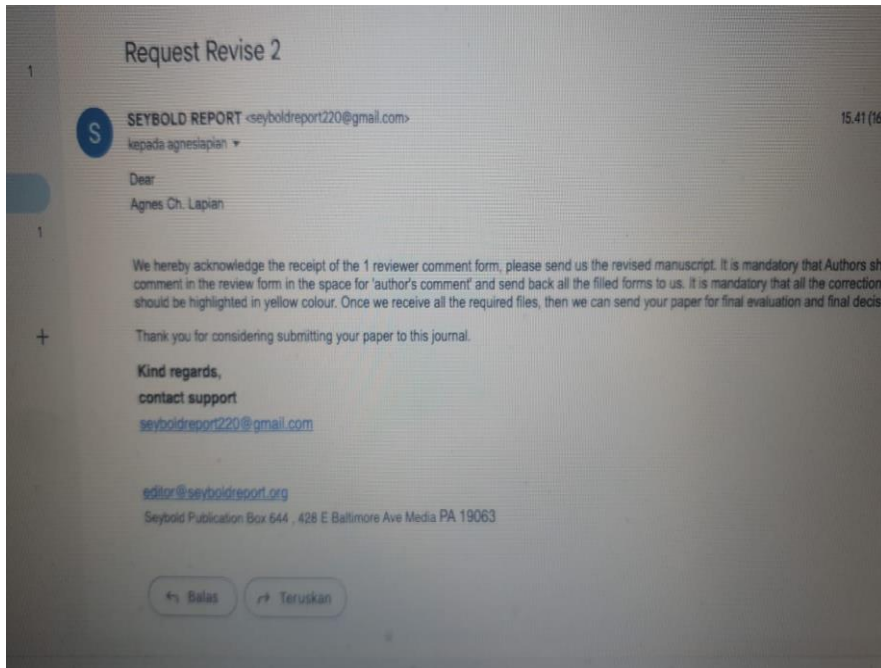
1

1

+

Request Revise 2

S

SEYBOLD REPORT <seyboldreport220@gmail.com>

15.41 (16

kepada agneslapian ▾

Dear

Agnes Ch. Lapian

We hereby acknowledge the receipt of the 1 reviewer comment form, please send us the revised manuscript. It is mandatory that Authors sh comment in the review form in the space for 'author's comment' and send back all the filled forms to us. It is mandatory that all the correction should be highlighted in yellow colour. Once we receive all the required files, then we can send your paper for final evaluation and final decis

Thank you for considering submitting your paper to this journal.

Kind regards,

contact support

seyboldreport220@gmail.com

editor@seyboldreport.org

Seybold Publication Box 644 , 428 E Baltimore Ave Media PA 19063

Balas

Teruskan